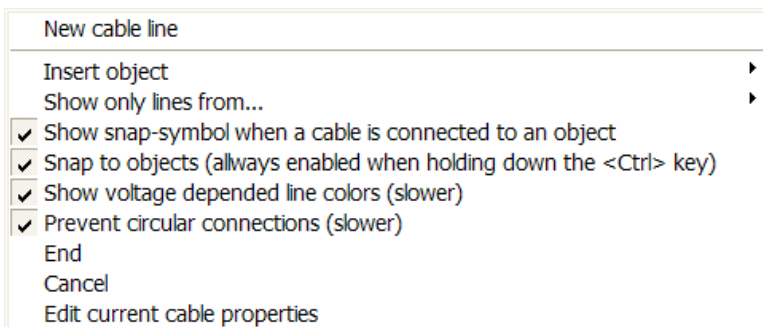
New cable line

Insert object
Show only lines from...
Show snap-symbol when a cable is connected to an object
Snap to objects (allways enabled when holding down the <Ctrl> key)
Show voltage depended line colors (slower)
Prevent circular connections (slower)
End
Cancel
Edit current cable properties